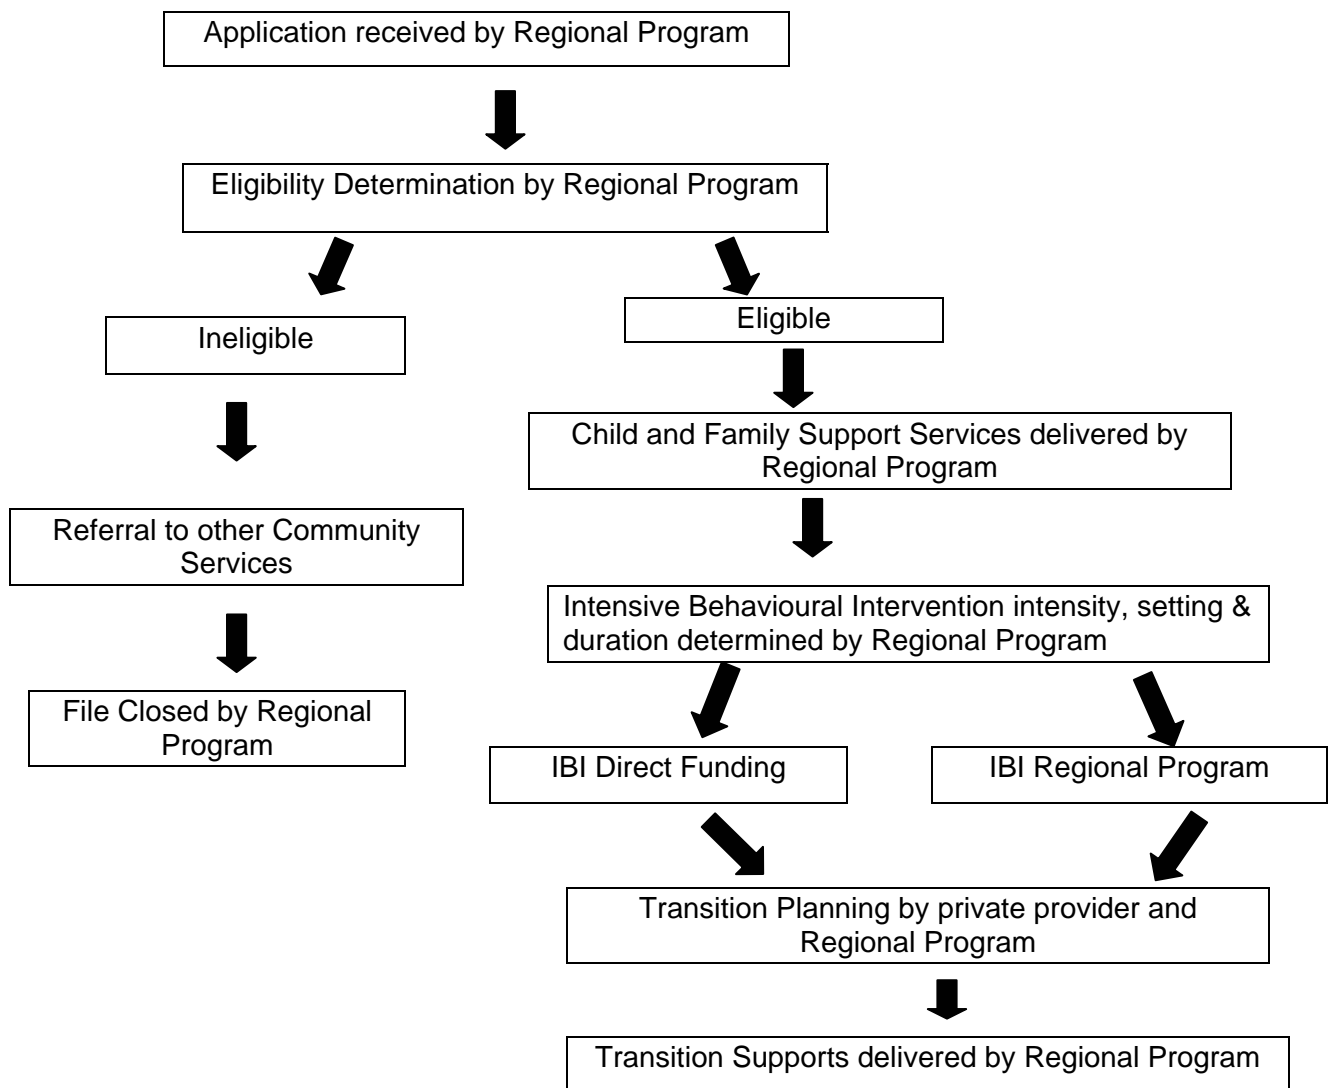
Application received by Regional Program

Eligibility Determination by Regional Program

Ineligible

Eligible

Referral to other Community Services

Child and Family Support Services delivered by Regional Program

File Closed by Regional Program

Intensive Behavioural Intervention intensity, setting & duration determined by Regional Program

IBI Direct Funding

IBI Regional Program

Transition Planning by private provider and Regional Program

Transition Supports delivered by Regional Program